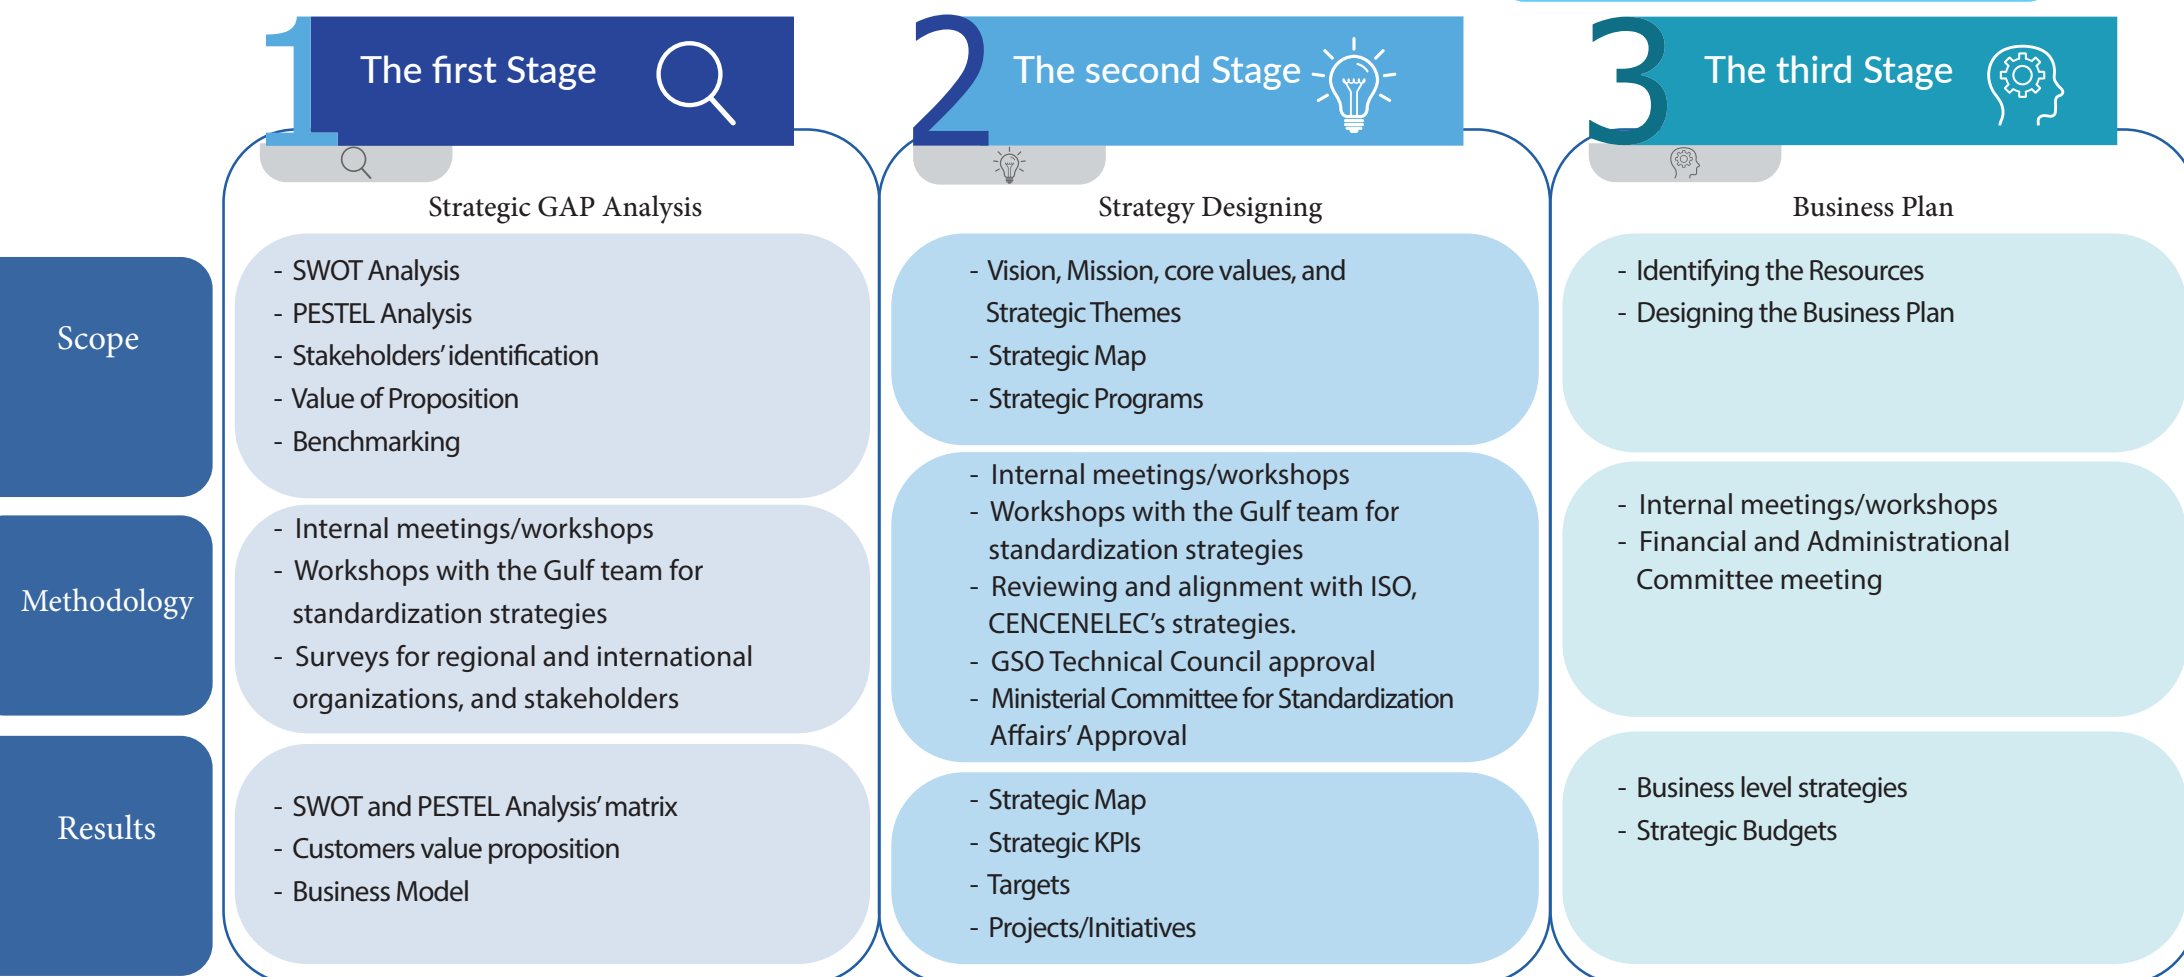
1 The first Stage

2 The second Stage

3 The third Stage

Strategic GAP Analysis

Strategy Designing

Business Plan

Scope

- SWOT Analysis
- PESTEL Analysis
- Stakeholders' identification
- Value of Proposition
- Benchmarking

- Vision, Mission, core values, and Strategic Themes
- Strategic Map
- Strategic Programs

- Identifying the Resources
- Designing the Business Plan

Methodology

- Internal meetings/workshops
- Workshops with the Gulf team for standardization strategies
- Surveys for regional and international organizations, and stakeholders

- Internal meetings/workshops
- Workshops with the Gulf team for standardization strategies
- Reviewing and alignment with ISO, CENCENELEC's strategies.
- GSO Technical Council approval
- Ministerial Committee for Standardization Affairs' Approval

- Internal meetings/workshops
- Financial and Administrational Committee meeting

Results

- SWOT and PESTEL Analysis' matrix
- Customers value proposition
- Business Model

- Strategic Map
- Strategic KPIs
- Targets
- Projects/Initiatives

- Business level strategies
- Strategic Budgets